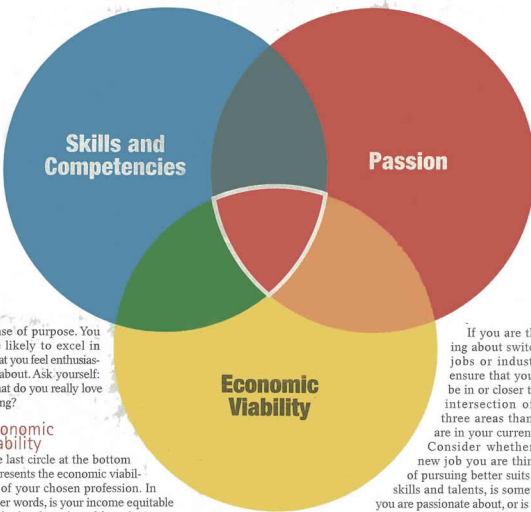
Skills and Competencies

Passion

Economic Viability

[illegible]se of purpose. You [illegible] likely to excel in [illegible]at you feel enthusias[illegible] about. Ask yourself: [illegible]at do you really love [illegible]ng?

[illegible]onomic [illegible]ability

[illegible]e last circle at the bottom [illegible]resents the economic viabil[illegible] of your chosen profession. In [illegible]er words, is your income equitable

If you are th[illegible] ing about switc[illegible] jobs or indus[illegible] ensure that you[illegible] be in or closer t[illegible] intersection o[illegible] three areas than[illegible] are in your curren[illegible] Consider whethe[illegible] new job you are thi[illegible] of pursuing better suits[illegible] skills and talents, is some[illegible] you are passionate about, or is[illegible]